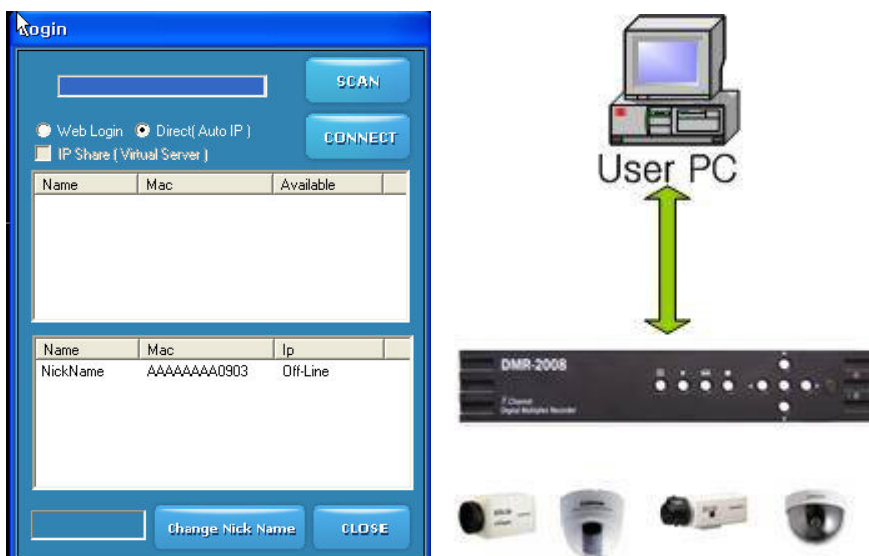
Login

SCAN

Web Login Direct( Auto IP )

CONNECT

IP Share ( Virtual Server )

| Name | Mac | Available |
|---|---|---|

| Name | Mac | Ip |
|---|---|---|
| NickName | AAAAAAAA0903 | Off-Line |

Change Nick Name

CLOSE

User PC

DMR-2008

8 Channel
Digital Multiplex Recorder